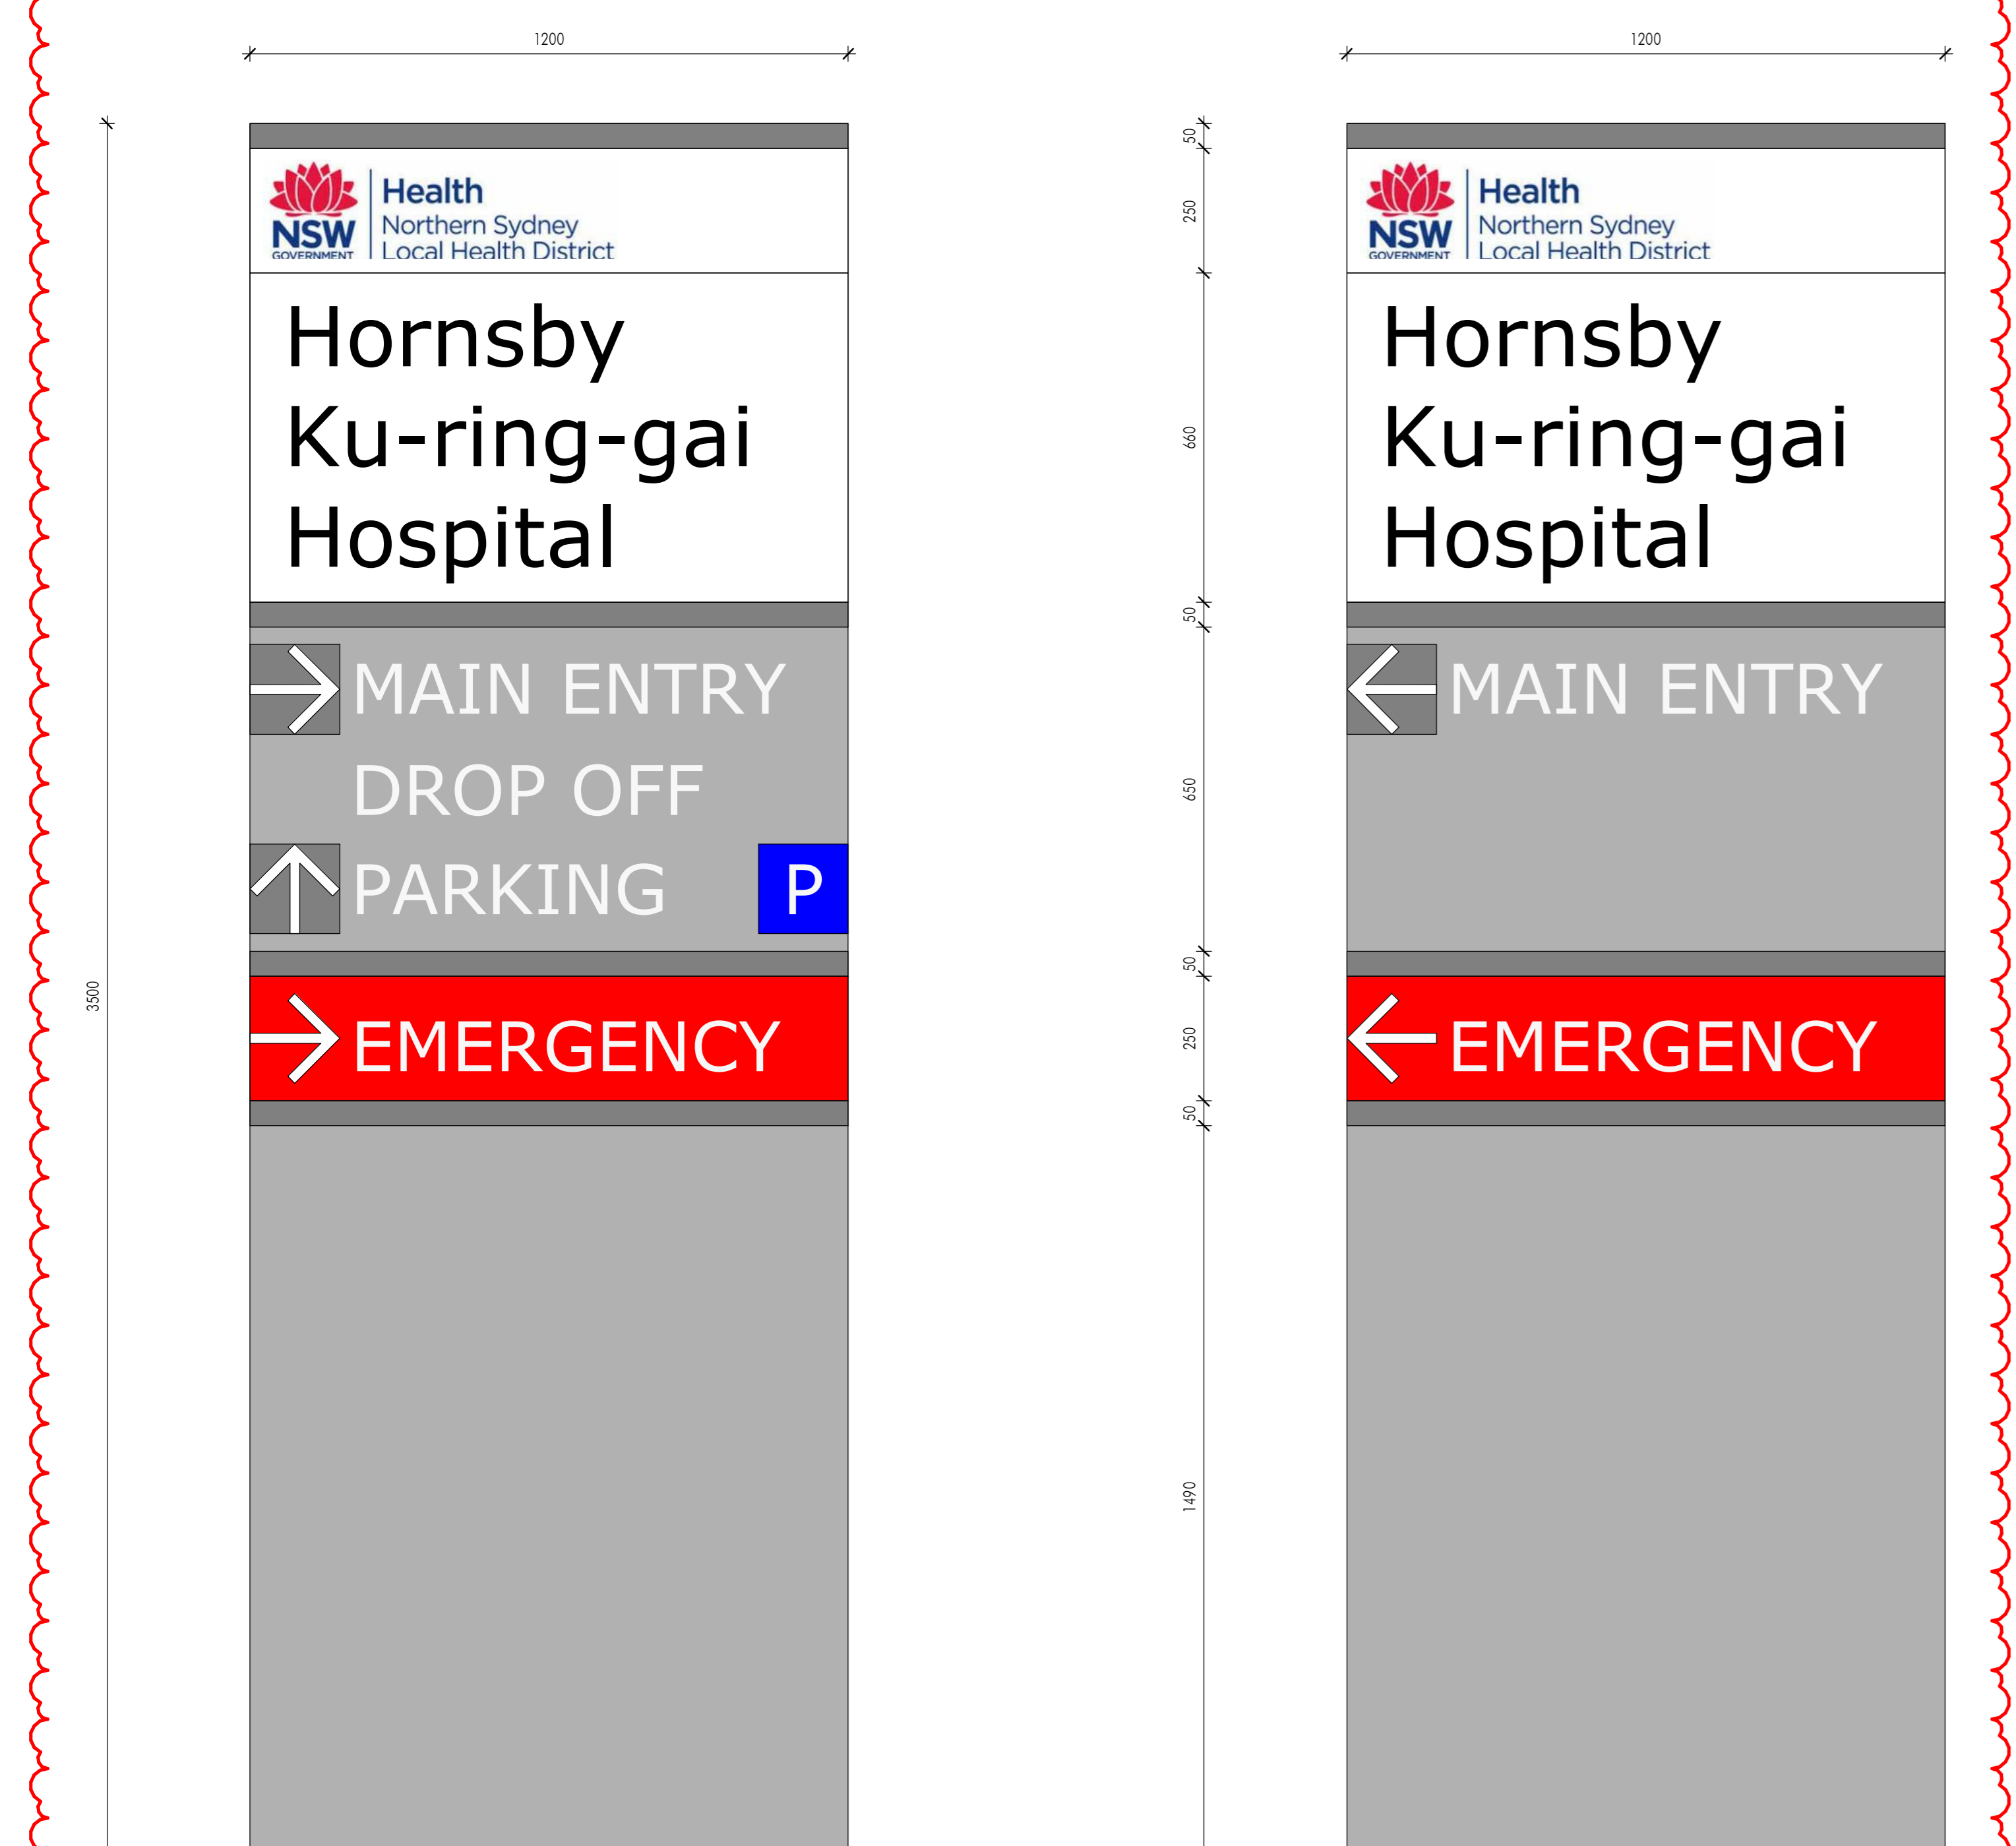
1200

3500

NSW GOVERNMENT Health Northern Sydney Local Health District

Hornsby Ku-ring-gai Hospital

MAIN ENTRY
DROP OFF
PARKING
P

EMERGENCY

50
250
660
50
650
50
250
50
1490

1200

NSW GOVERNMENT Health Northern Sydney Local Health District

Hornsby Ku-ring-gai Hospital

MAIN ENTRY

EMERGENCY